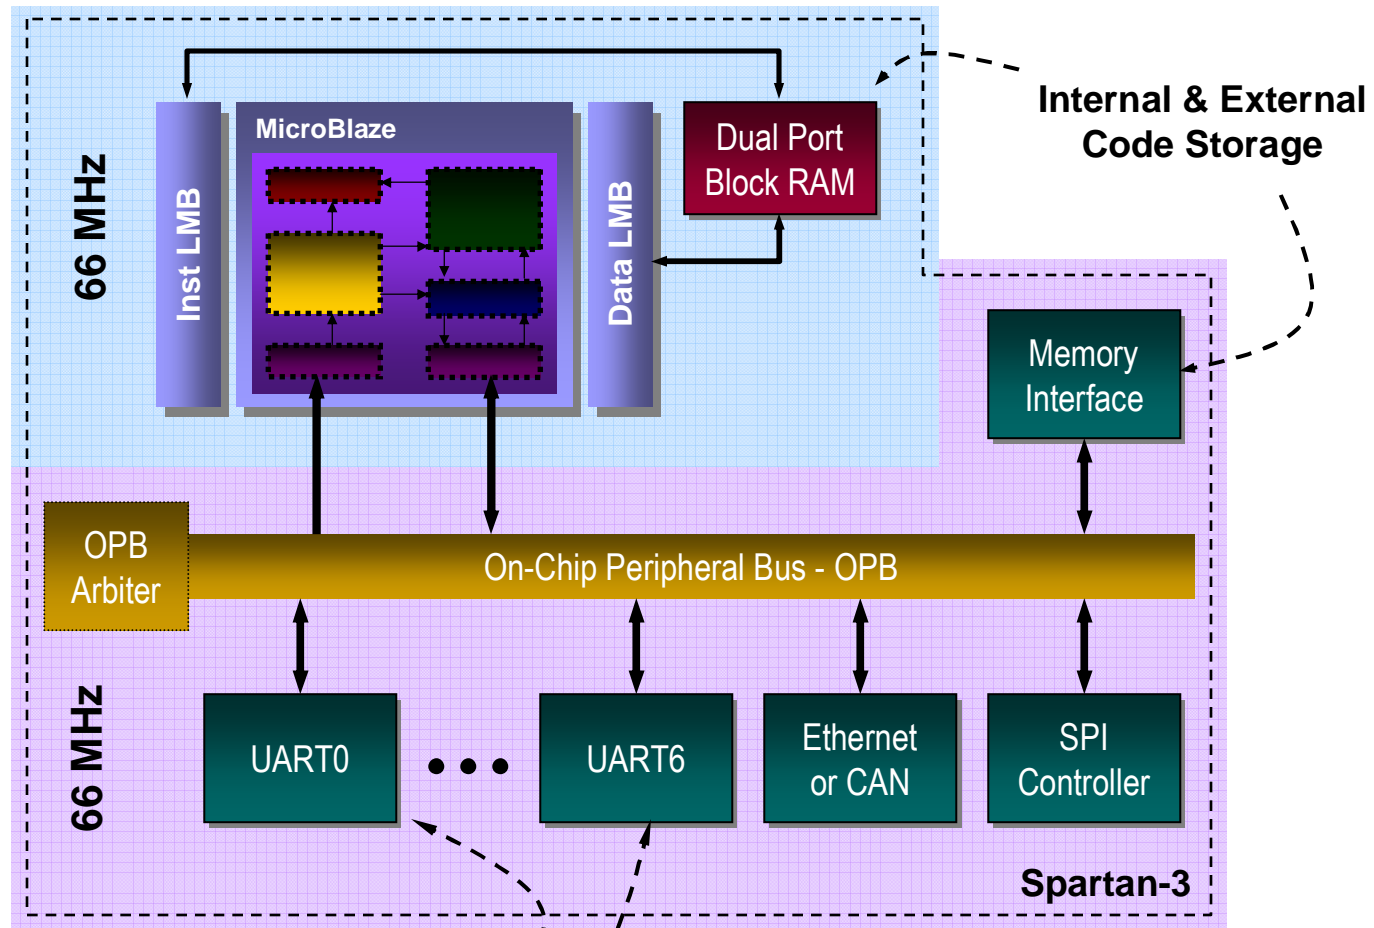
66 MHz

Inst LMB

MicroBlaze

Data LMB

Dual Port Block RAM

Internal & External Code Storage

Memory Interface

OPB Arbiter

On-Chip Peripheral Bus - OPB

66 MHz

UART0

• • •

UART6

Ethernet or CAN

SPI Controller

Spartan-3